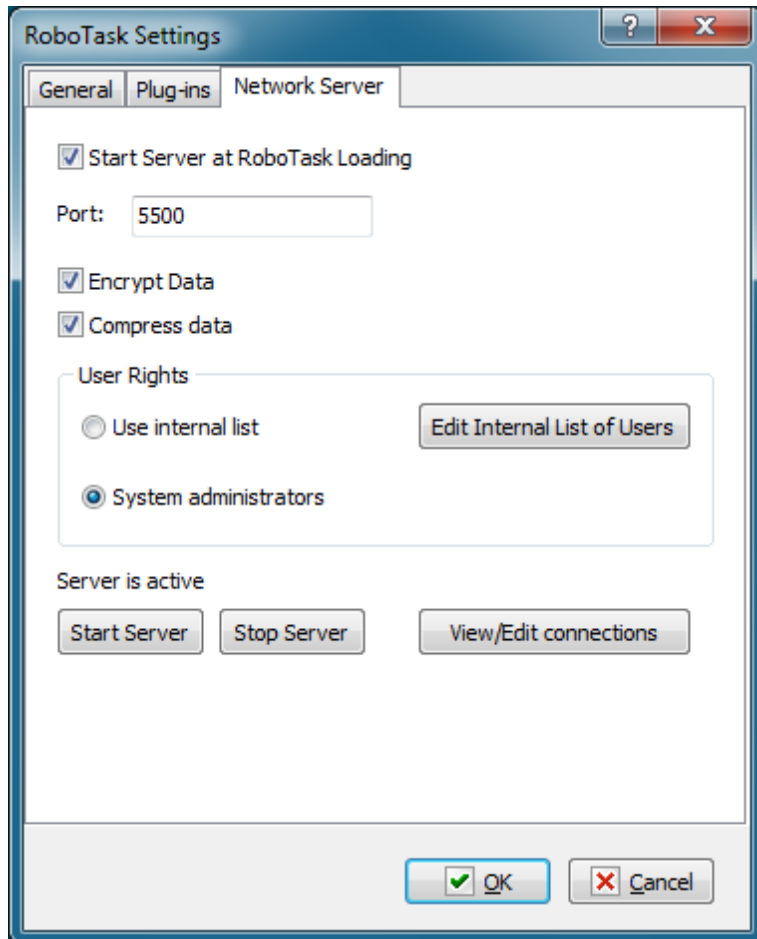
RoboTask Settings

?

X

General

Plug-ins

Network Server

Start Server at RoboTask Loading

Port: 5500

Encrypt Data

Compress data

User Rights

Use internal list

Edit Internal List of Users

System administrators

Server is active

Start Server

Stop Server

View/Edit connections

OK

Cancel